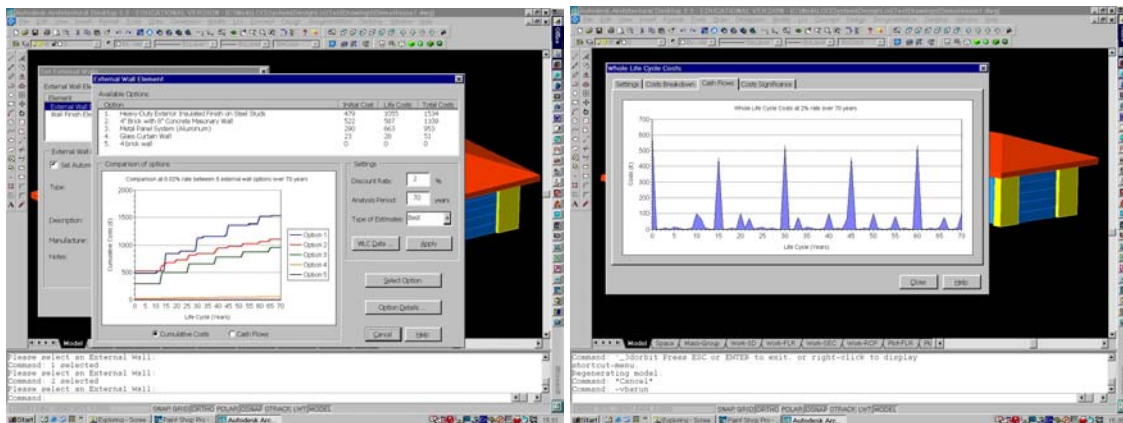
Autodesk Architectural Desktop 3.3 - EDUCATIONAL VERSION - [C:\WLCC\System\Designs\...\Test\Drawing\...dwg]

File Edit View Insert Format Tools Draw Dimension Modify Help

Set External Wall

External Wall Element

Element

External Wall

Wall Finish Ele

External Wall

Set Autom

Type:

Description:

Manufacturer:

Notes:

Available Options

| Option | Initial Cost | Life Costs | Total Costs |
|---|---|---|---|
| 1. Heavy-Duty Exterior Insulated Finish on Steel Studs | 479 | 1055 | 1534 |
| 2. 4" Brick with 6" Concrete Masonary Wall | 522 | 587 | 1109 |
| 3. Metal Panel System (Aluminum) | 290 | 663 | 953 |
| 4. Glass Curtain Wall | 21 | 30 | 51 |
| 5. 4 brick wall | 0 | 0 | 0 |

Comparison of options

Comparison at 0.02% rate between 5 external wall options over 70 years

2000

1500

1000

500

0

Cumulative Costs (£)

0 5 10 15 20 25 30 35 40 45 50 55 60 65 70

Life Cycle (Years)

Option 1

Option 2

Option 3

Option 4

Option 5

Cumulative Costs

Cash Flows

Settings

Discount Rate: 2 %

Analysis Period: 70 years

Type of Estimates: Best

WLC Data ...

Apply

Select Option

Option Details ...

Cancel

Help

Model

Please select an External Wall:
Command: 1 selected
Please select an External Wall:
Command: 2 selected
Please select an External Wall:
Command:

SNAP GRID ORTHO POLAR OSNAP OTRACK LWT MODEL

Start

Exploring - Screw

Paint Shop Pro

Autodesk Arc...

Autodesk Architectural Desktop 3.3 - EDUCATIONAL VERSION

Whole Life Cycle Costs

Settings

Costs Breakdown

Cash Flows

Costs Significance

Whole Life Cycle Costs at 2% rate over 70 years

700

600

500

400

300

200

100

0

Costs (£)

0 5 10 15 20 25 30 35 40 45 50 55 60 65 70

Life Cycle (Years)

Close

Help

Model

Space

Mass-Group

Work-3D

Work-FLR

Work-SEC

Work-RCP

Plot-FLR

Command: '_3dorbit Press ESC or ENTER to exit, or right-click to display shortcut-menu.
Regenerating model.
Command: *Cancel*
Command: -vbarun

SNAP GRID ORTHO POLAR OSNAP OTRACK LWT MODEL

Start

Exploring - Screw

Paint Shop Pro

Autodesk Arc...